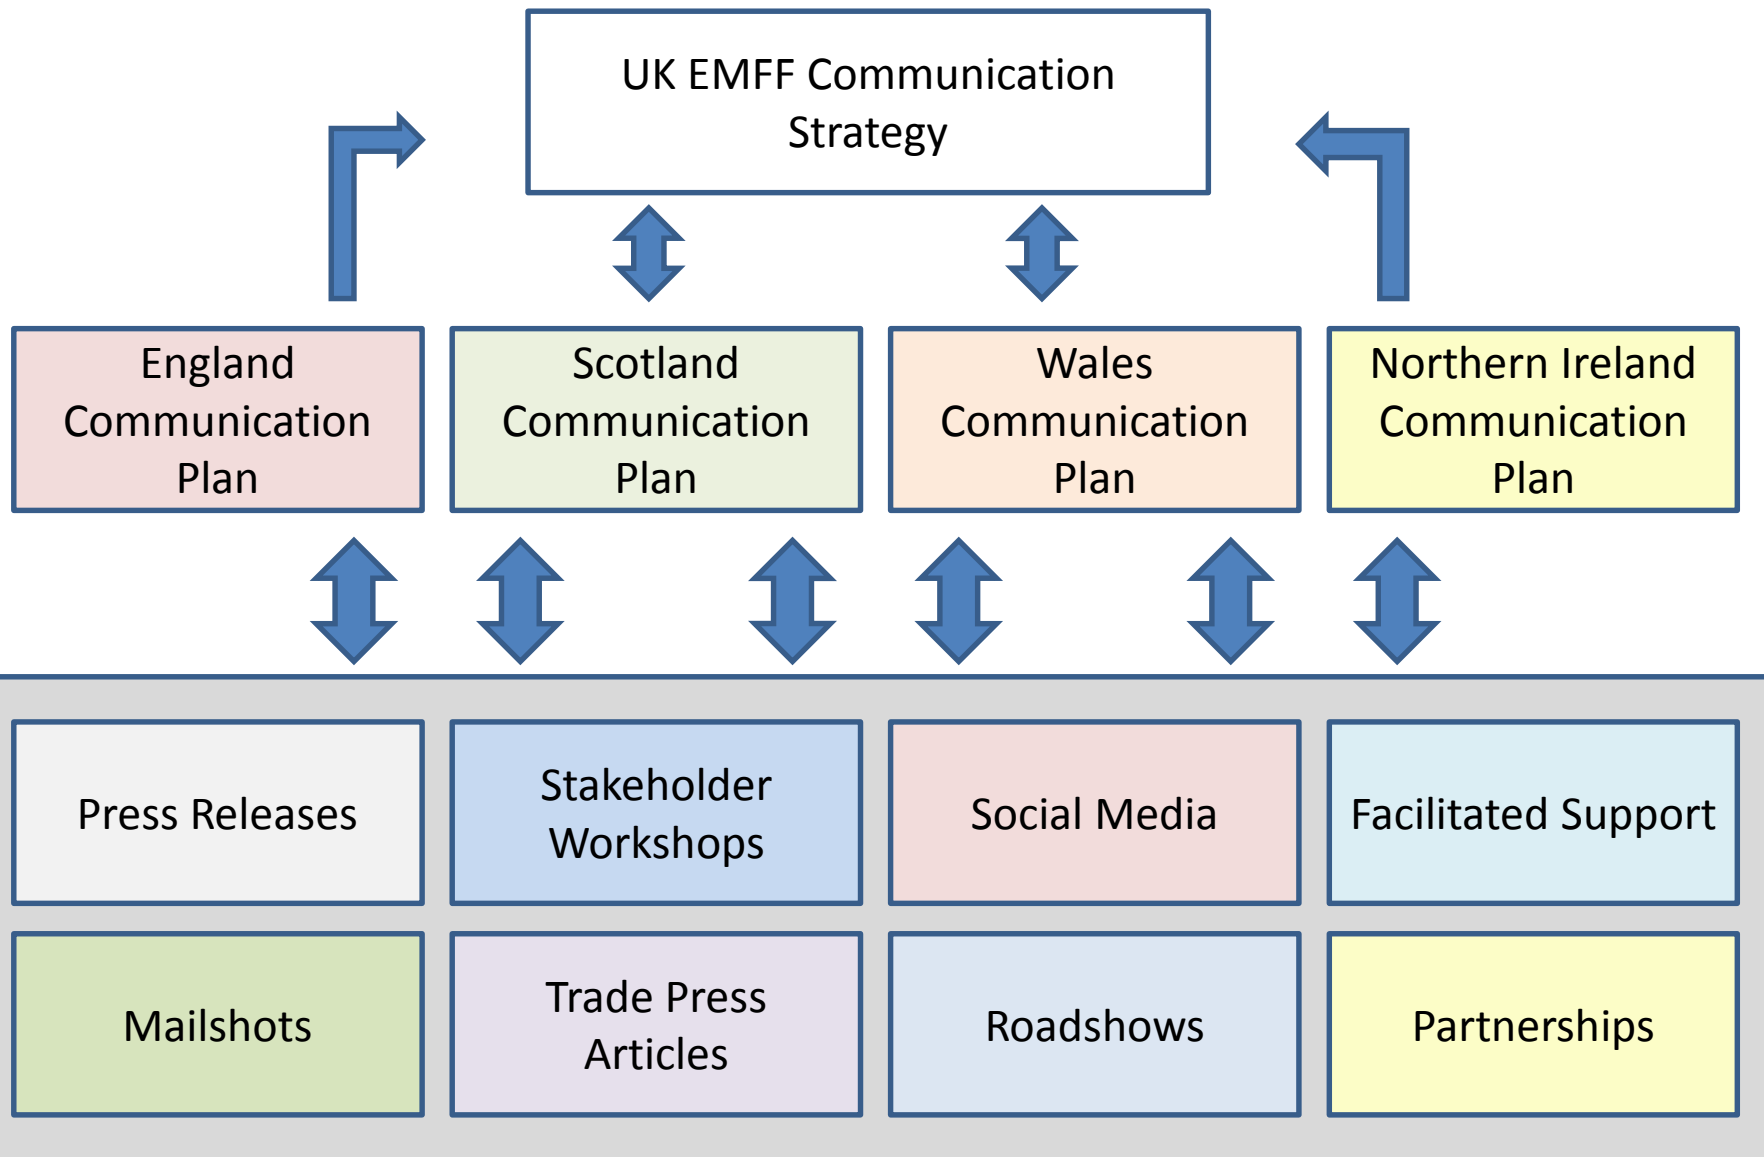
UK EMFF Communication Strategy

England Communication Plan

Scotland Communication Plan

Wales Communication Plan

Northern Ireland Communication Plan

Press Releases

Stakeholder Workshops

Social Media

Facilitated Support

Mailshots

Trade Press Articles

Roadshows

Partnerships